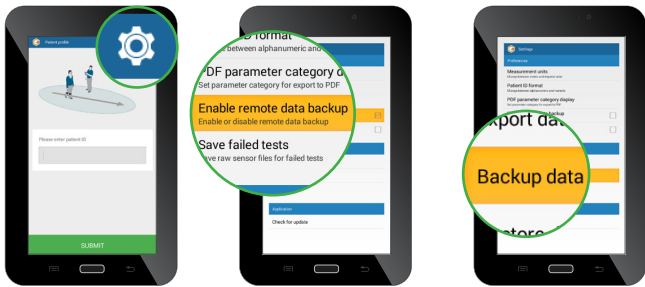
Patient profile

Please enter patient ID

SUBMIT

D format
between alphanumeric and

PDF parameter category d
Set parameter category for export to PDF

Enable remote data backup
Enable or disable remote data backup

Save failed tests
Save raw sensor files for failed tests

Application
Check for update

Settings
Preferences
Measurement units
Patient ID format
PDF parameter category display
Export da
Backup data
tore